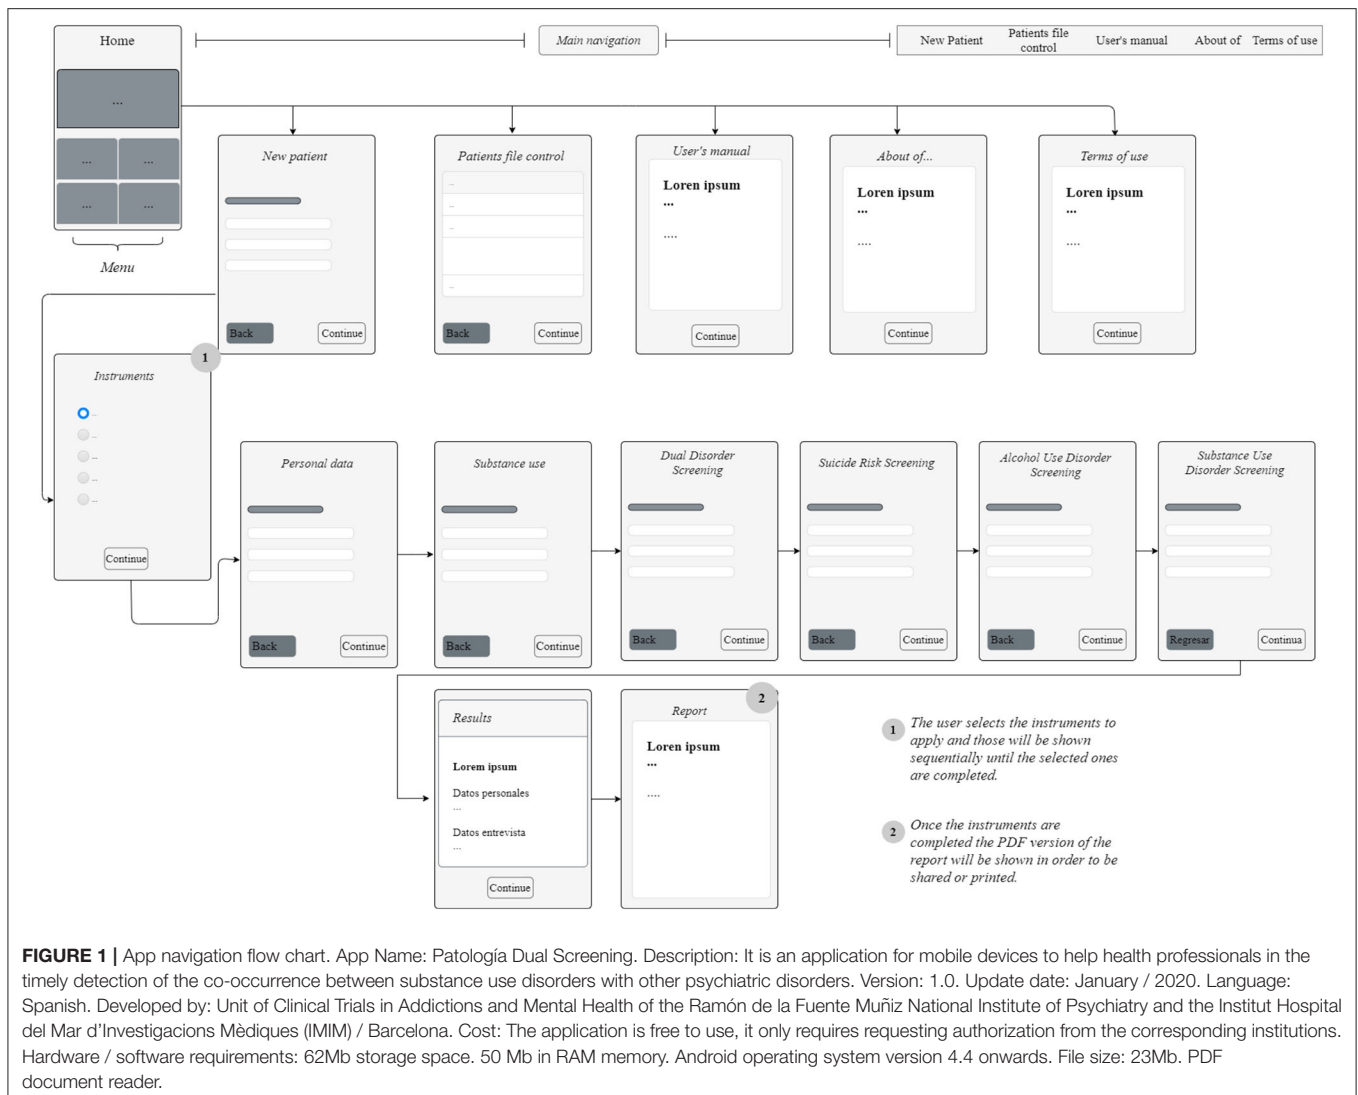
Home

...

... ...

... ...

Menu

Main navigation

New Patient | Patients file control | User's manual | About of | Terms of use

New patient

Back Continue

Patients file control

...
...
...
...

Back Continue

User's manual

Loren ipsum
...

....

Continue

About of...

Loren ipsum
...

....

Continue

Terms of use

Loren ipsum
...

....

Continue

1

Instruments

...
...
...
...
...

Continue

Personal data

Back Continue

Substance use

Back Continue

Dual Disorder Screening

Back Continue

Suicide Risk Screening

Back Continue

Alcohol Use Disorder Screening

Back Continue

Substance Use Disorder Screening

Regresar Continua

Results

Lorem ipsum

Datos personales
...

Datos entrevista
...

Continue

2

Report

Loren ipsum
...

....

1 The user selects the instruments to apply and those will be shown sequentially until the selected ones are completed.

2 Once the instruments are completed the PDF version of the report will be shown in order to be shared or printed.

FIGURE 1 | App navigation flow chart. App Name: Patología Dual Screening. Description: It is an application for mobile devices to help health professionals in the timely detection of the co-occurrence between substance use disorders with other psychiatric disorders. Version: 1.0. Update date: January / 2020. Language: Spanish. Developed by: Unit of Clinical Trials in Addictions and Mental Health of the Ramón de la Fuente Muñiz National Institute of Psychiatry and the Institut Hospital del Mar d'Investigacions Mèdiques (IMIM) / Barcelona. Cost: The application is free to use, it only requires requesting authorization from the corresponding institutions. Hardware / software requirements: 62Mb storage space. 50 Mb in RAM memory. Android operating system version 4.4 onwards. File size: 23Mb. PDF document reader.